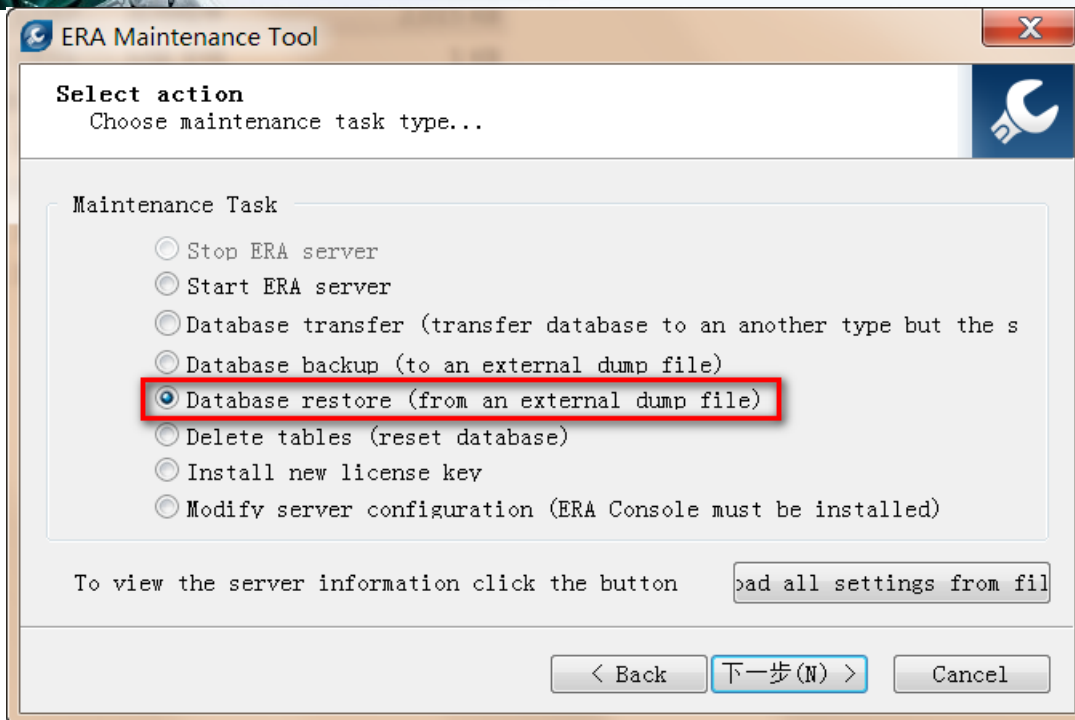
ERA Maintenance Tool

Select action
Choose maintenance task type...

Maintenance Task

Stop ERA server
Start ERA server
Database transfer (transfer database to an another type but the s
Database backup (to an external dump file)
Database restore (from an external dump file)
Delete tables (reset database)
Install new license key
Modify server configuration (ERA Console must be installed)

To view the server information click the button
oad all settings from fil

< Back
下一步(N) >
Cancel